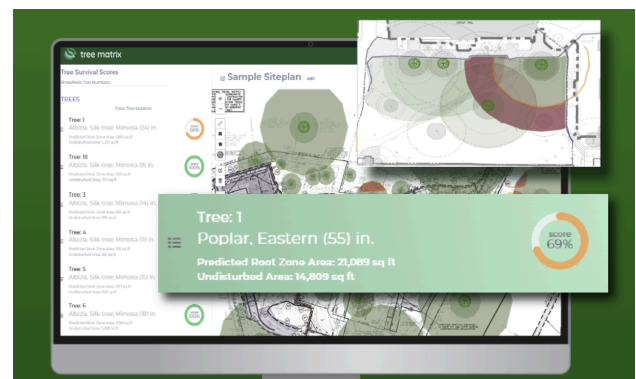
tree matrix

Tree Survival Scores

TREES

Clear Tree Isolation

Tree: 1
Albizia, Silk-tree; Mimosa (24) in.

Tree: 10
Albizia, Silk-tree; Mimosa (8) in.

Tree: 3
Albizia, Silk-tree; Mimosa (14) in.

Tree: 4
Albizia, Silk-tree; Mimosa (11) in.

Tree: 5
Albizia, Silk-tree; Mimosa (15) in.

Tree: 6
Albizia, Silk-tree; Mimosa (18) in.

Sample Siteplan

Tree: 1
Poplar, Eastern (55) in.
Predicted Root Zone Area: 21,089 sq ft
Undisturbed Area: 14,809 sq ft

score
69%